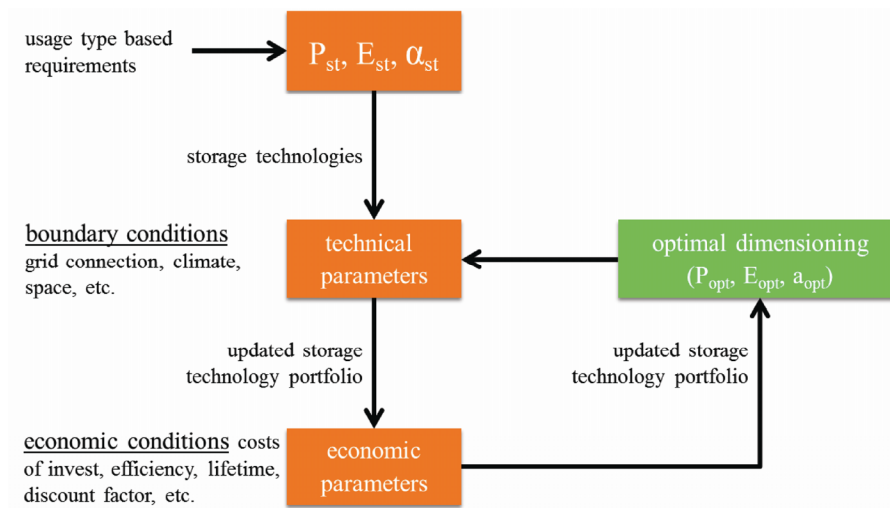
usage type based requirements

$P_{st}$, $E_{st}$, $\alpha_{st}$

storage technologies

boundary conditions
grid connection, climate, space, etc.

technical parameters

optimal dimensioning ($P_{opt}$, $E_{opt}$, $a_{opt}$)

updated storage technology portfolio

updated storage technology portfolio

economic conditions costs of invest, efficiency, lifetime, discount factor, etc.

economic parameters